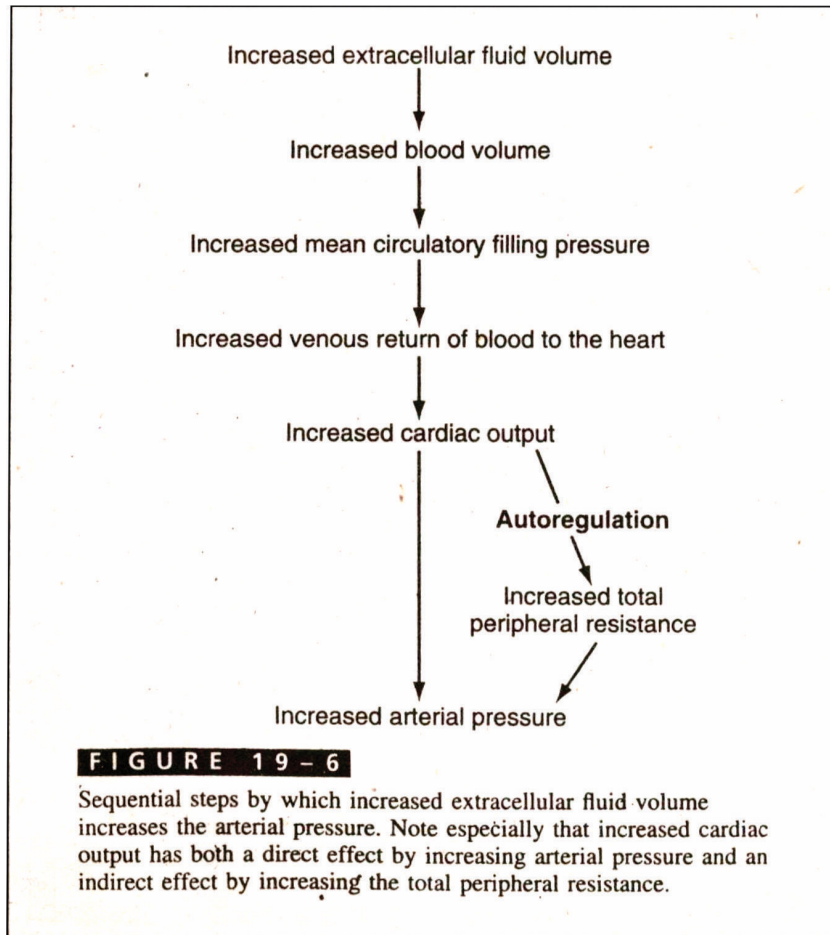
Increased extracellular fluid volume

Increased blood volume

Increased mean circulatory filling pressure

Increased venous return of blood to the heart

Increased cardiac output

Autoregulation

Increased total peripheral resistance

Increased arterial pressure

FIGURE 19-6

Sequential steps by which increased extracellular fluid volume increases the arterial pressure. Note especially that increased cardiac output has both a direct effect by increasing arterial pressure and an indirect effect by increasing the total peripheral resistance.